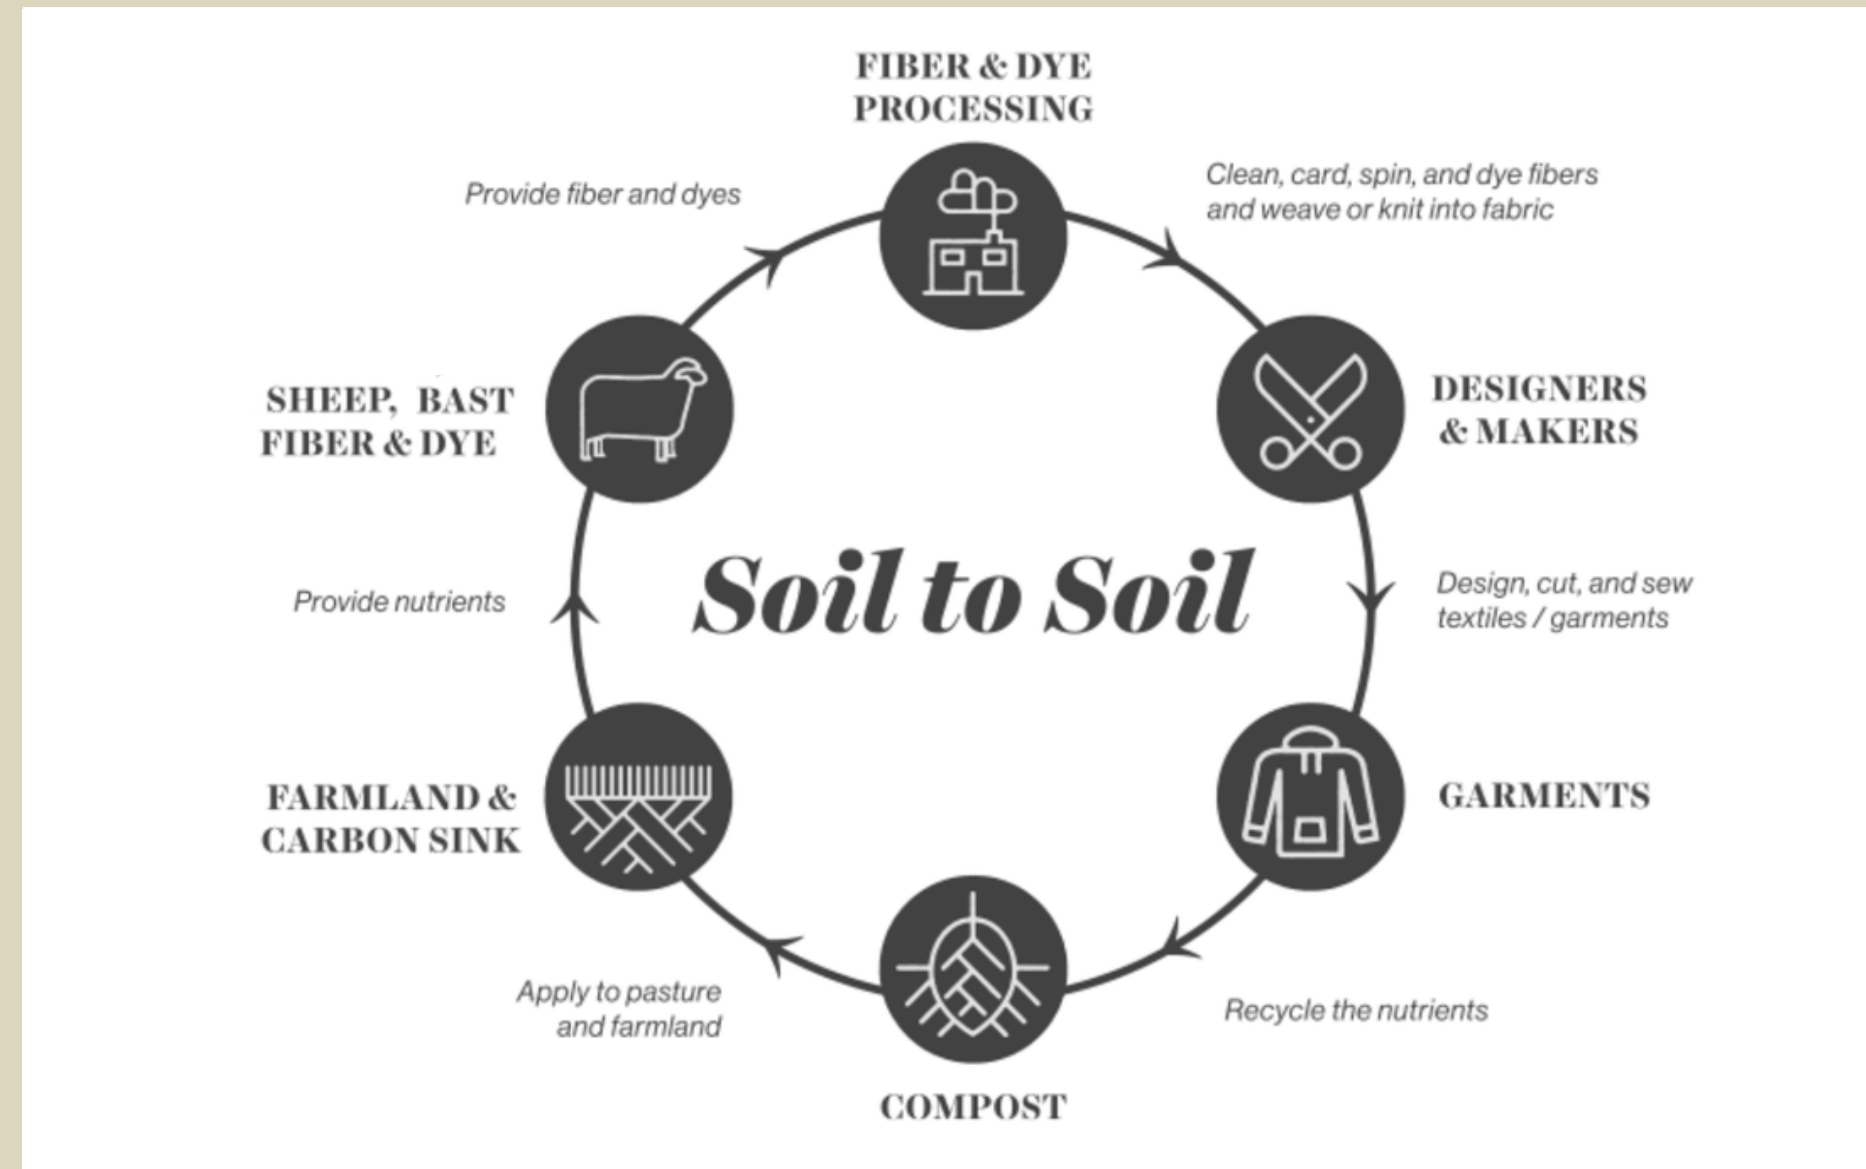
FIBER & DYE PROCESSING

Clean, card, spin, and dye fibers and weave or knit into fabric

DESIGNERS & MAKERS

Design, cut, and sew textiles / garments

GARMENTS

Recycle the nutrients

COMPOST

Apply to pasture and farmland

FARMLAND & CARBON SINK

Provide nutrients

SHEEP, BAST FIBER & DYE

Provide fiber and dyes

Soil to Soil